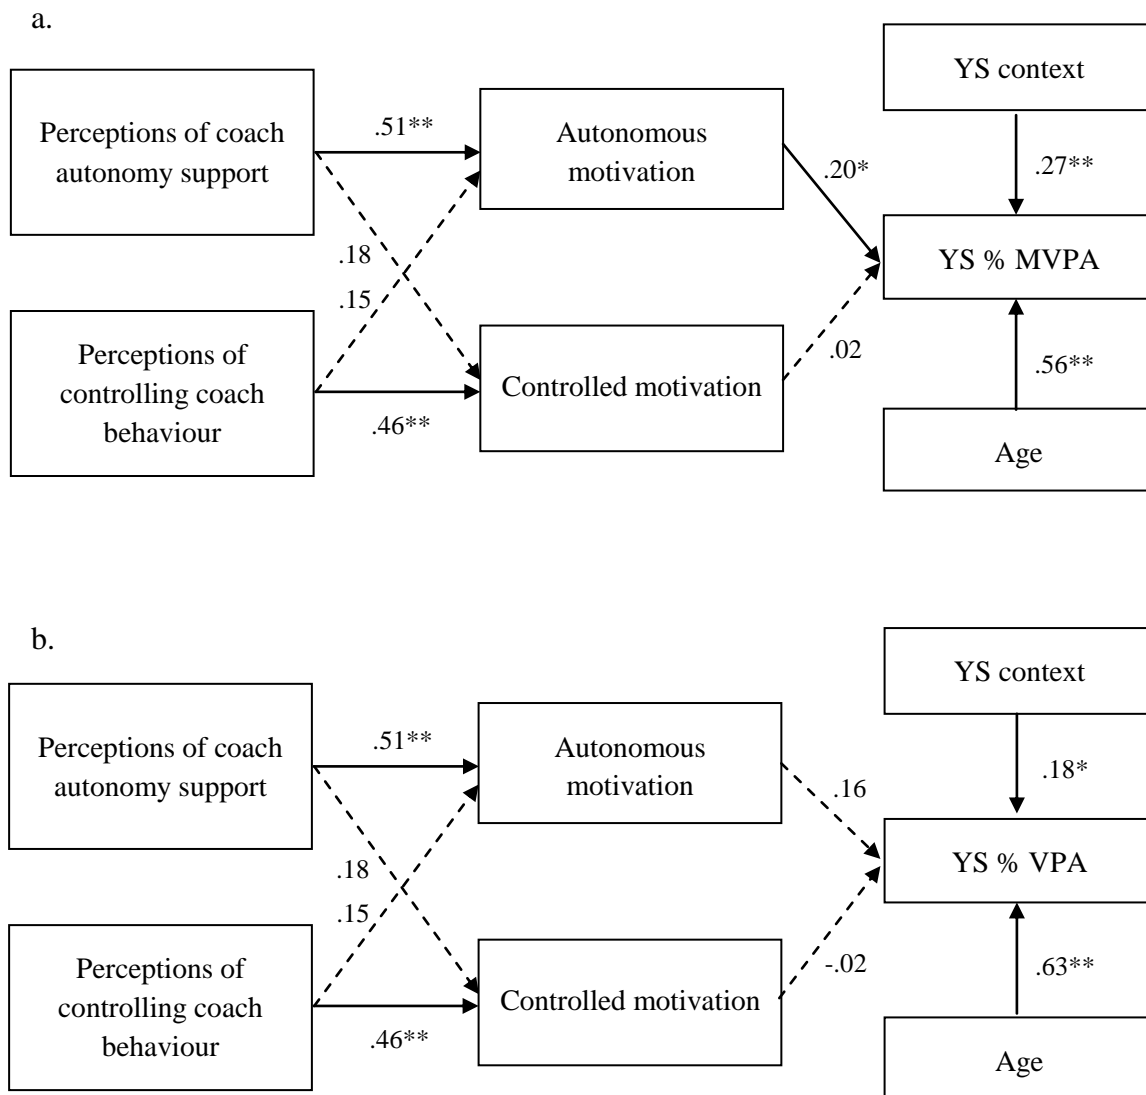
a.

Perceptions of coach autonomy support

.51**

Autonomous motivation

.20*

YS context

.27**

YS % MVPA

.18

.15

Perceptions of controlling coach behaviour

.46**

Controlled motivation

.02

.56**

Age

b.

Perceptions of coach autonomy support

.51**

Autonomous motivation

.16

YS context

.18*

YS % VPA

.18

.15

Perceptions of controlling coach behaviour

.46**

Controlled motivation

-.02

.63**

Age